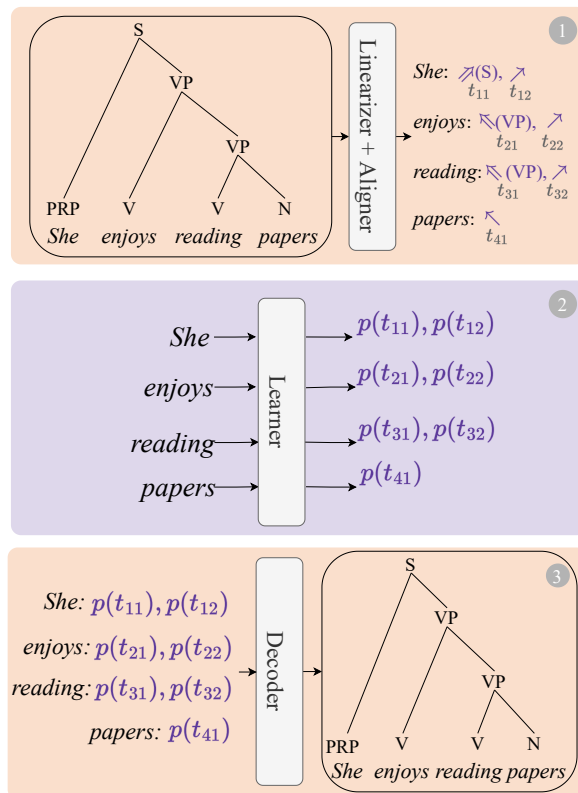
1

S
VP
VP
PRP She
V enjoys
V reading
N papers

Linearizer + Aligner

*She*: $\nearrow\!\!\!\nearrow$(S), $\nearrow$
$t_{11}$ $t_{12}$
*enjoys*: $\nwarrow\!\!\!\nwarrow$(VP), $\nearrow$
$t_{21}$ $t_{22}$
*reading*: $\nwarrow\!\!\!\nwarrow$(VP), $\nearrow$
$t_{31}$ $t_{32}$
*papers*: $\nwarrow$
$t_{41}$

2

*She*
*enjoys*
*reading*
*papers*

Learner

$p(t_{11}), p(t_{12})$
$p(t_{21}), p(t_{22})$
$p(t_{31}), p(t_{32})$
$p(t_{41})$

3

*She*: $p(t_{11}), p(t_{12})$
*enjoys*: $p(t_{21}), p(t_{22})$
*reading*: $p(t_{31}), p(t_{32})$
*papers*: $p(t_{41})$

Decoder

S
VP
VP
PRP She
V enjoys
V reading
N papers